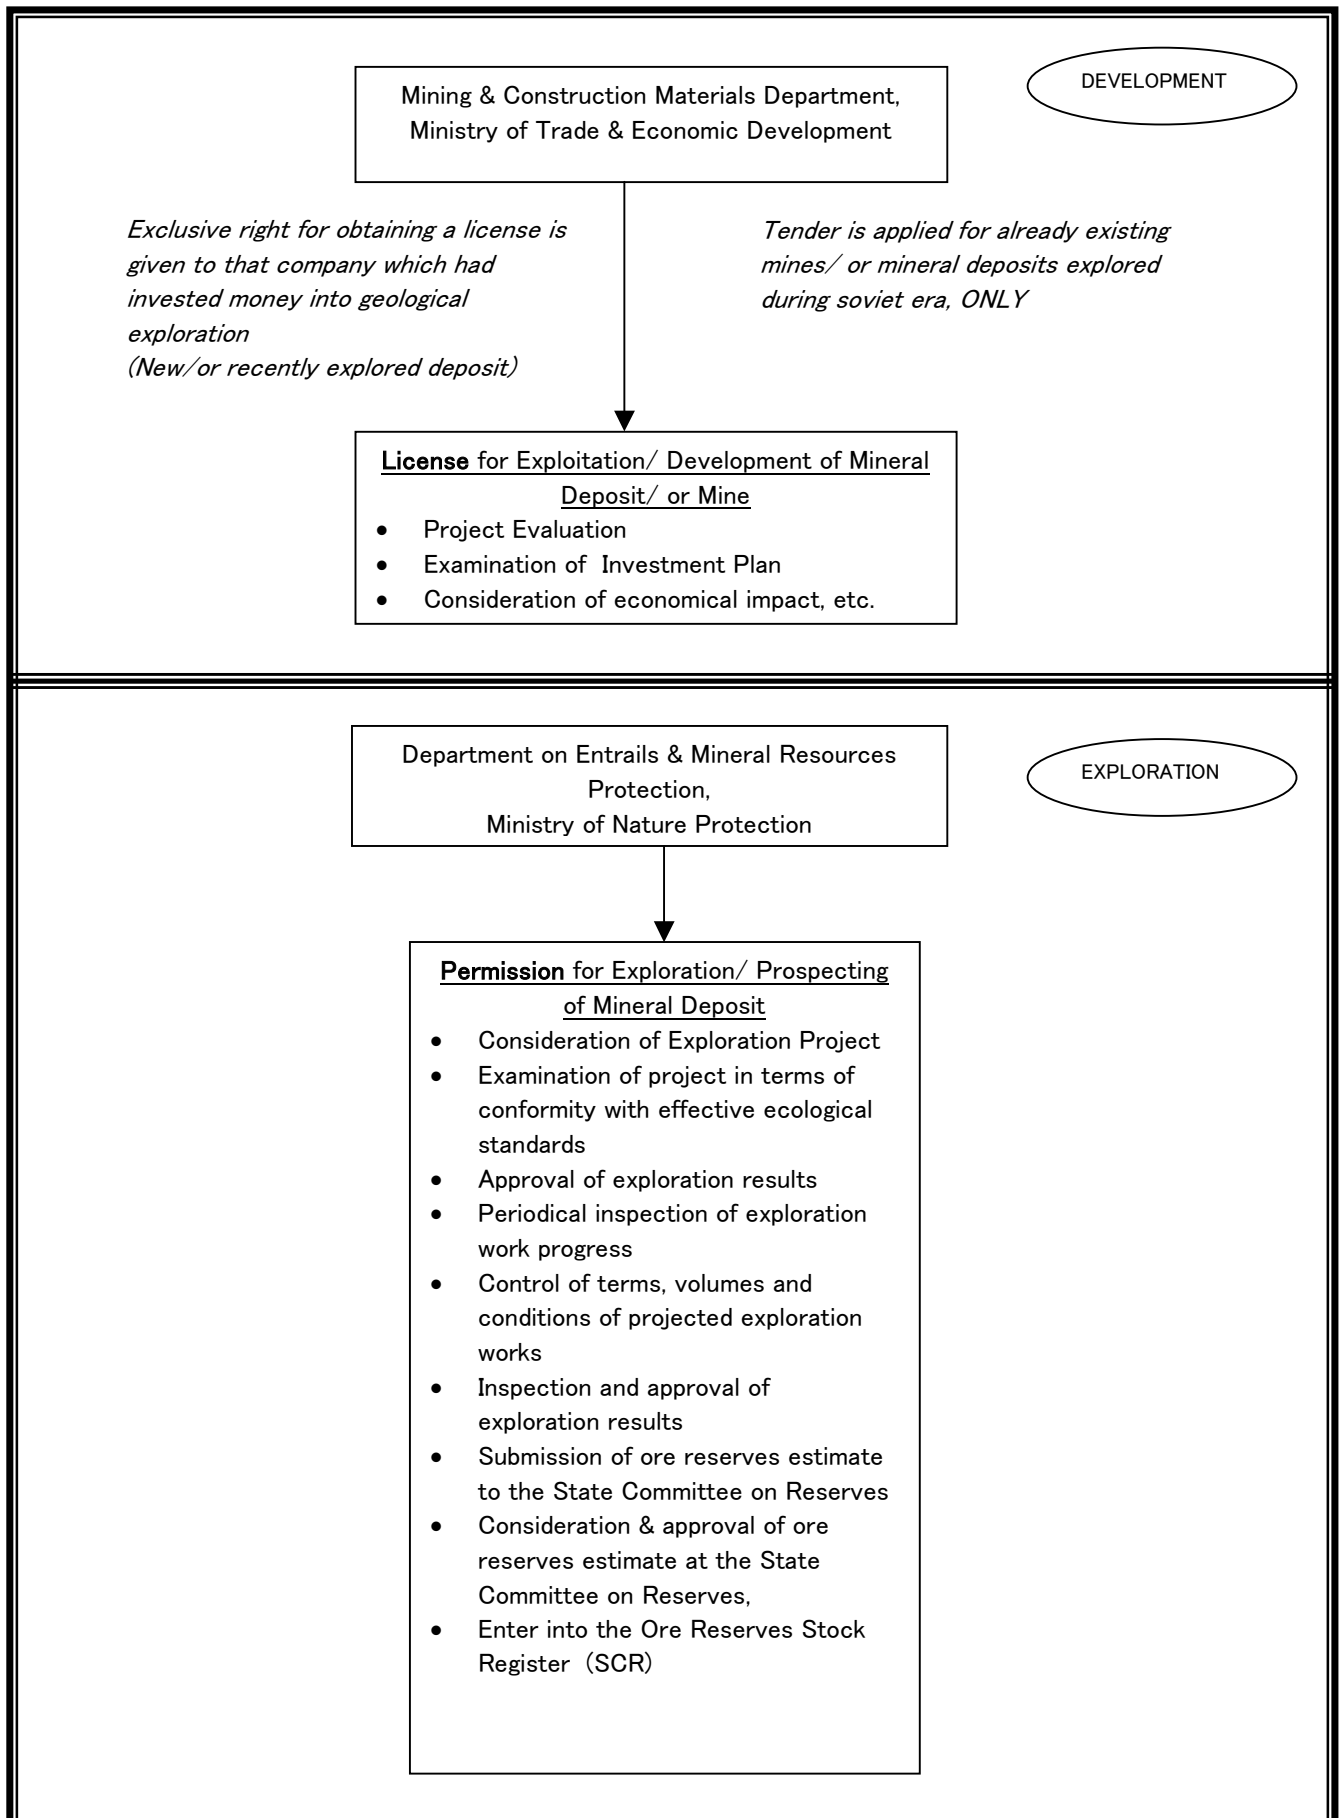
Mining & Construction Materials Department, Ministry of Trade & Economic Development

DEVELOPMENT

Exclusive right for obtaining a license is given to that company which had invested money into geological exploration
(New/or recently explored deposit)

Tender is applied for already existing mines/ or mineral deposits explored during soviet era, ONLY

License for Exploitation/ Development of Mineral Deposit/ or Mine
- Project Evaluation
- Examination of Investment Plan
- Consideration of economical impact, etc.

Department on Entrails & Mineral Resources Protection,
Ministry of Nature Protection

EXPLORATION

Permission for Exploration/ Prospecting of Mineral Deposit
- Consideration of Exploration Project
- Examination of project in terms of conformity with effective ecological standards
- Approval of exploration results
- Periodical inspection of exploration work progress
- Control of terms, volumes and conditions of projected exploration works
- Inspection and approval of exploration results
- Submission of ore reserves estimate to the State Committee on Reserves
- Consideration & approval of ore reserves estimate at the State Committee on Reserves,
- Enter into the Ore Reserves Stock Register (SCR)